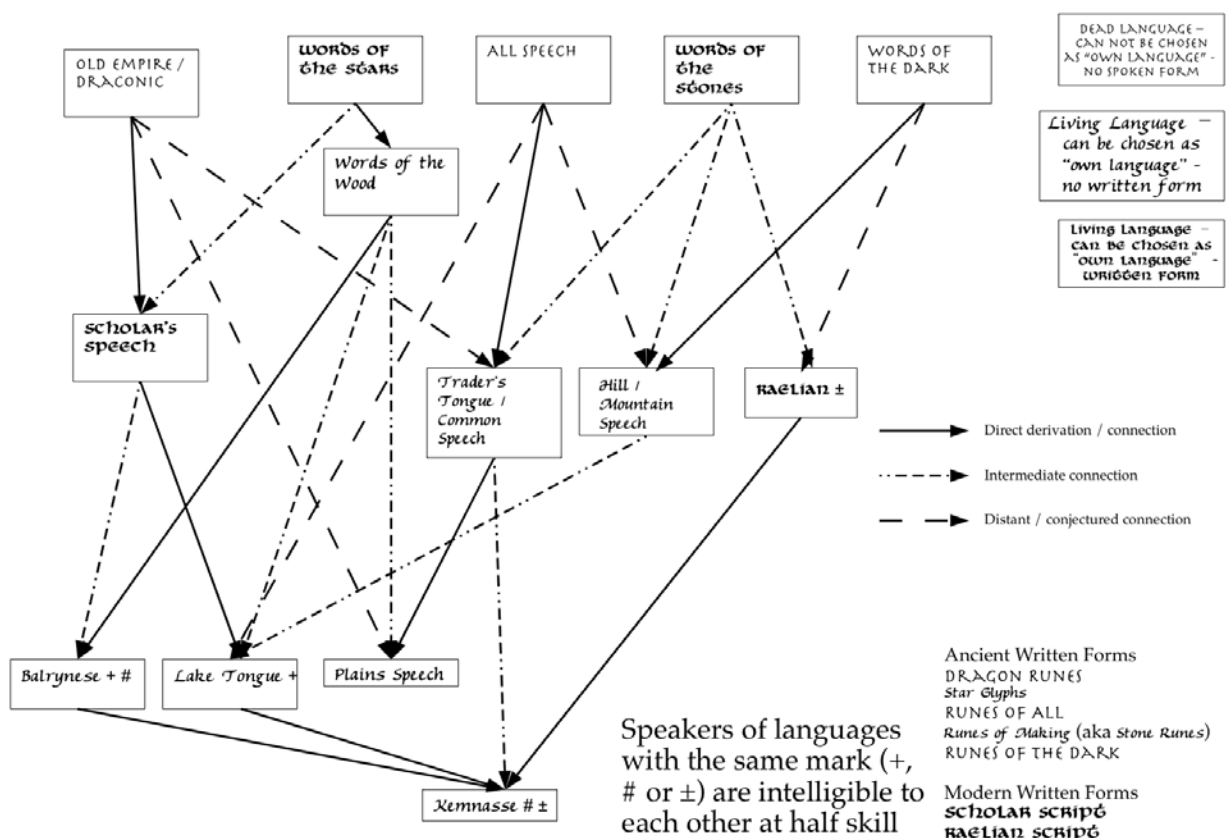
OLD EMPIRE / DRACONIC

WORDS OF THE STARS

ALL SPEECH

WORDS OF THE STONES

WORDS OF THE DARK

DEAD LANGUAGE – CAN NOT BE CHOSEN AS "OWN LANGUAGE" – NO SPOKEN FORM

Living Language – can be chosen as "own language" – no written form

Living Language – can be chosen as "own language" – written form

Words of the Wood

SCHOLAR'S SPEECH

Trader's Tongue / Common Speech

Hill / Mountain Speech

RAELIAN ±

Direct derivation / connection

Intermediate connection

Distant / conjectured connection

Balrynese + #

Lake Tongue +

Plains Speech

Kemnasse # ±

Speakers of languages with the same mark (+, # or ±) are intelligible to each other at half skill

Ancient Written Forms
DRAGON RUNES
Star Glyphs
RUNES OF ALL
Runes of Making (aka Stone Runes)
RUNES OF THE DARK

Modern Written Forms
SCHOLAR SCRIPT
RAELIAN SCRIPT